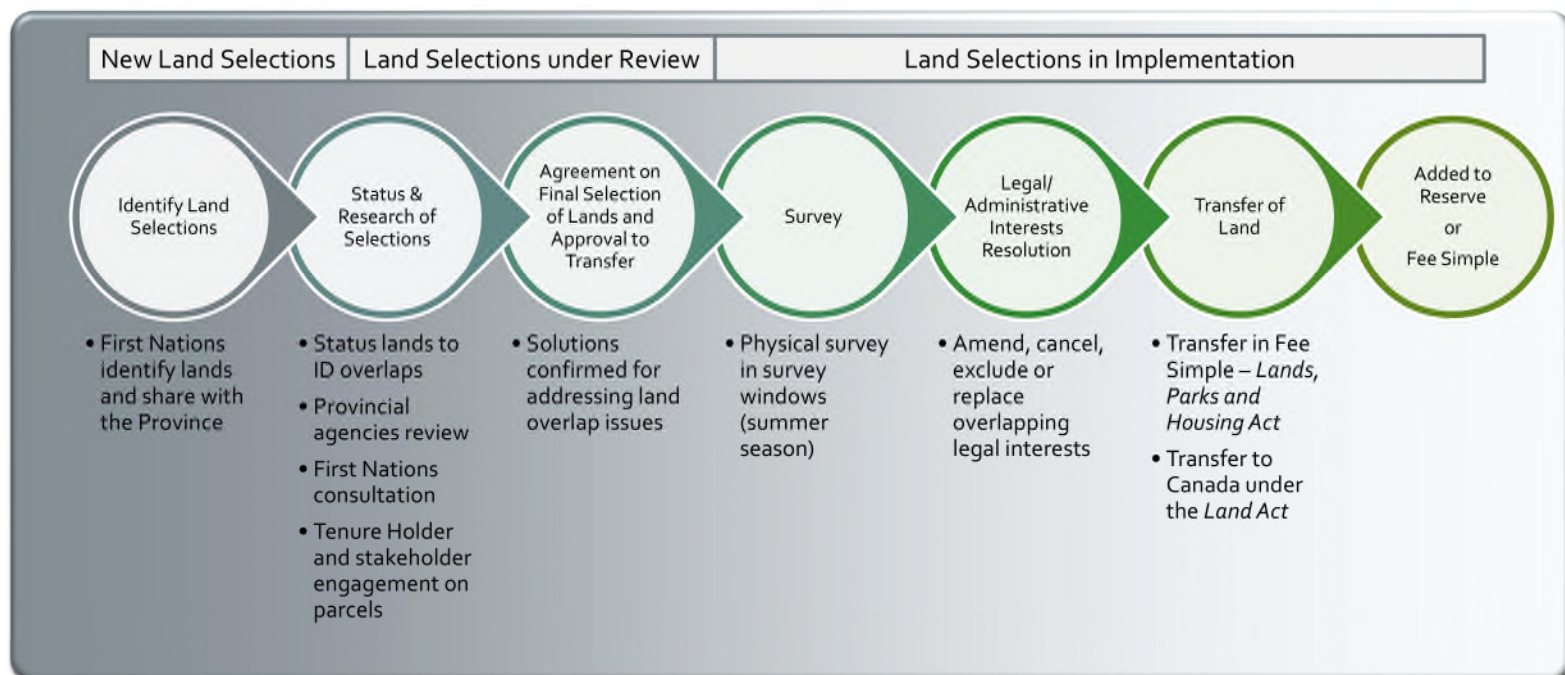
New Land Selections | Land Selections under Review | Land Selections in Implementation

Identify Land Selections

Status & Research of Selections

Agreement on Final Selection of Lands and Approval to Transfer

Survey

Legal/ Administrative Interests Resolution

Transfer of Land

Added to Reserve or Fee Simple

• First Nations identify lands and share with the Province

• Status lands to ID overlaps
• Provincial agencies review
• First Nations consultation
• Tenure Holder and stakeholder engagement on parcels

• Solutions confirmed for addressing land overlap issues

• Physical survey in survey windows (summer season)

• Amend, cancel, exclude or replace overlapping legal interests

• Transfer in Fee Simple – Lands, Parks and Housing Act
• Transfer to Canada under the Land Act